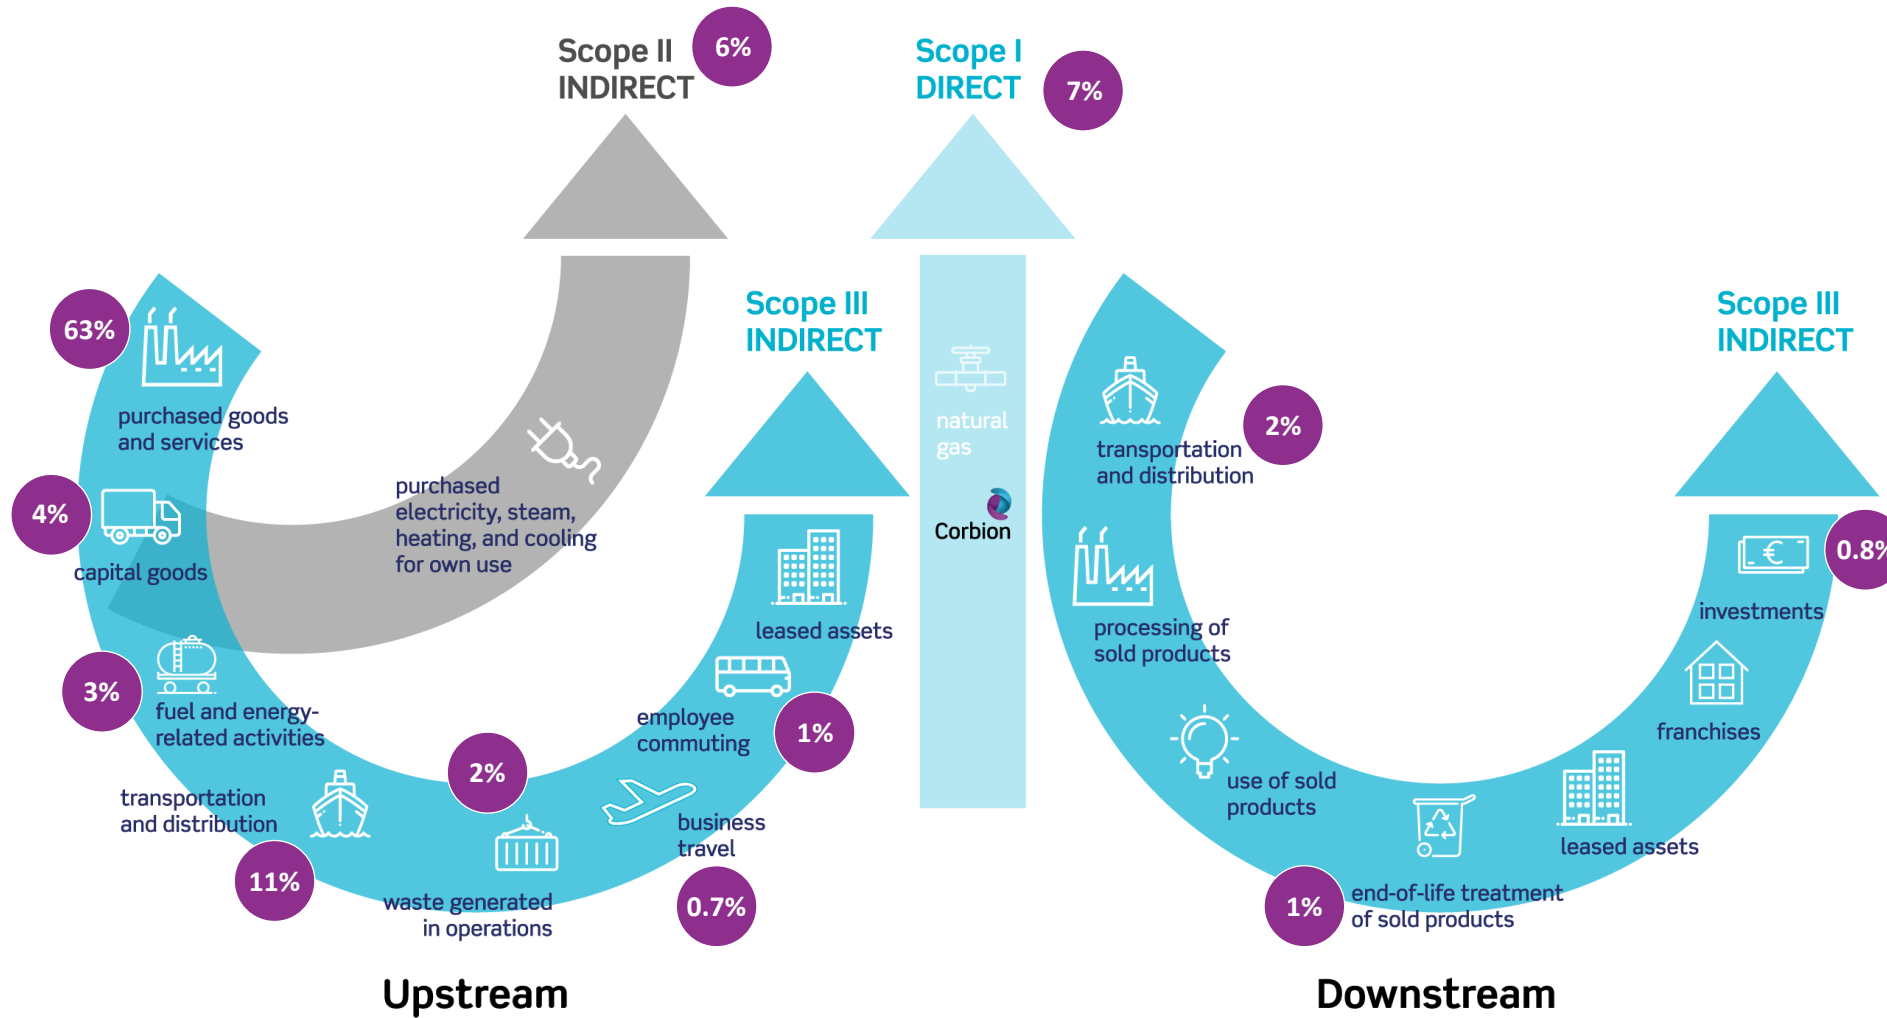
Scope II
INDIRECT

6%

Scope I
DIRECT

7%

Scope III
INDIRECT

Scope III
INDIRECT

63%
purchased goods and services

4%
capital goods

3%
fuel and energy-related activities

transportation and distribution
11%

2%
waste generated in operations

purchased electricity, steam, heating, and cooling for own use

leased assets

employee commuting
1%

business travel
0.7%

natural gas

Corbion

transportation and distribution
2%

processing of sold products

use of sold products

end-of-life treatment of sold products
1%

leased assets

franchises

investments
0.8%

Upstream

Downstream